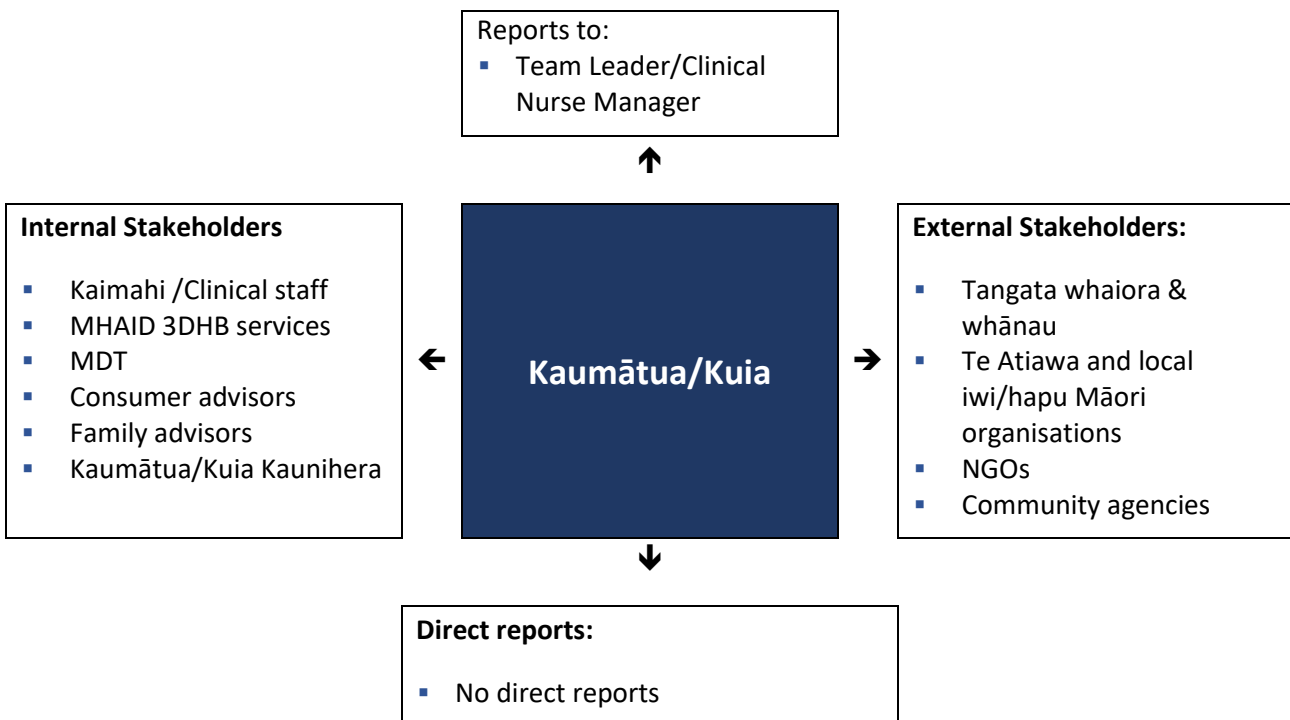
Reports to:
- Team Leader/Clinical Nurse Manager

**Internal Stakeholders**

- Kaimahi /Clinical staff
- MHAID 3DHB services
- MDT
- Consumer advisors
- Family advisors
- Kaumātua/Kuia Kaunihera

**Kaumātua/Kuia**

**External Stakeholders:**

- Tangata whaiora & whānau
- Te Atiawa and local iwi/hapu Māori organisations
- NGOs
- Community agencies

**Direct reports:**

- No direct reports